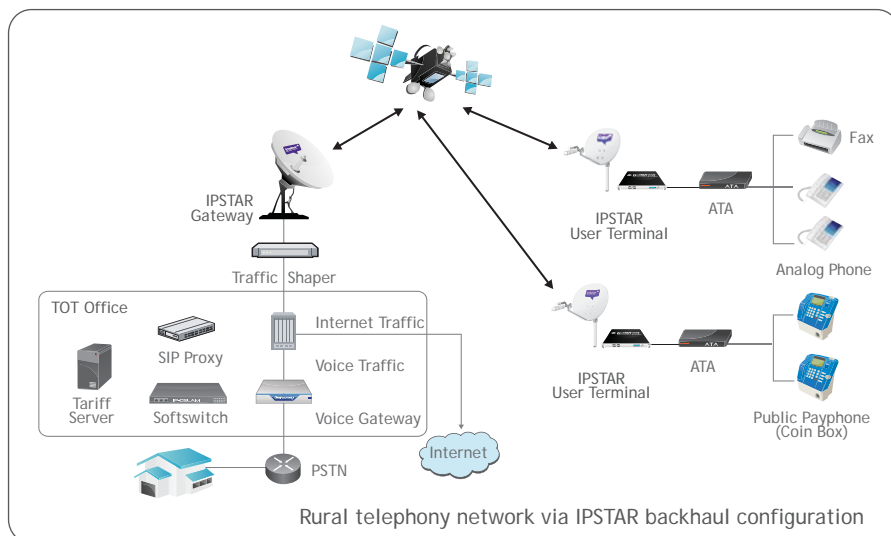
IPSTAR Gateway

Traffic Shaper

TOT Office

SIP Proxy

Internet Traffic

Voice Traffic

Tariff Server

Softswitch

Voice Gateway

Internet

PSTN

IPSTAR User Terminal

ATA

Fax

Analog Phone

IPSTAR User Terminal

ATA

Public Payphone (Coin Box)

Rural telephony network via IPSTAR backhaul configuration